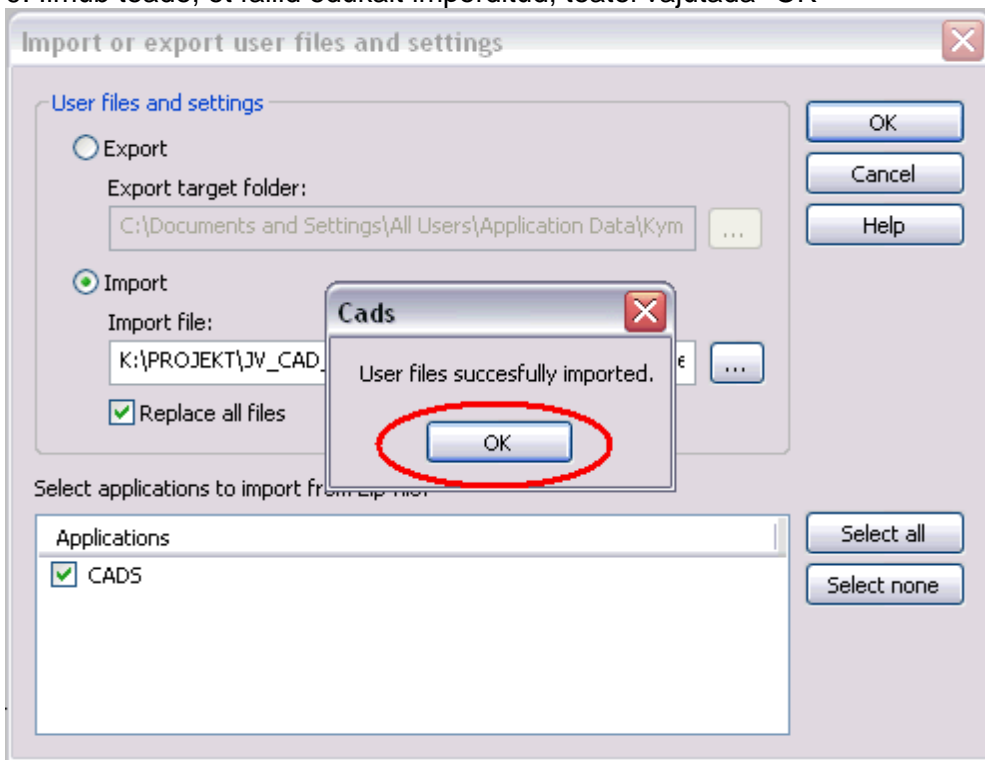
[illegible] ilmub teade, et failid edukalt imporditud, teate: vajutada "OK"

Import or export user files and settings

User files and settings

Export

Export target folder:

C:\Documents and Settings\All Users\Application Data\Kym

...

Import

Import file:

K:\PROJEKT\JV_CAD_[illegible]

...

Replace all files

Cads

User files succesfully imported.

OK

OK

Cancel

Help

Select applications to import fr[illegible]

Applications

CADS

Select all

Select none